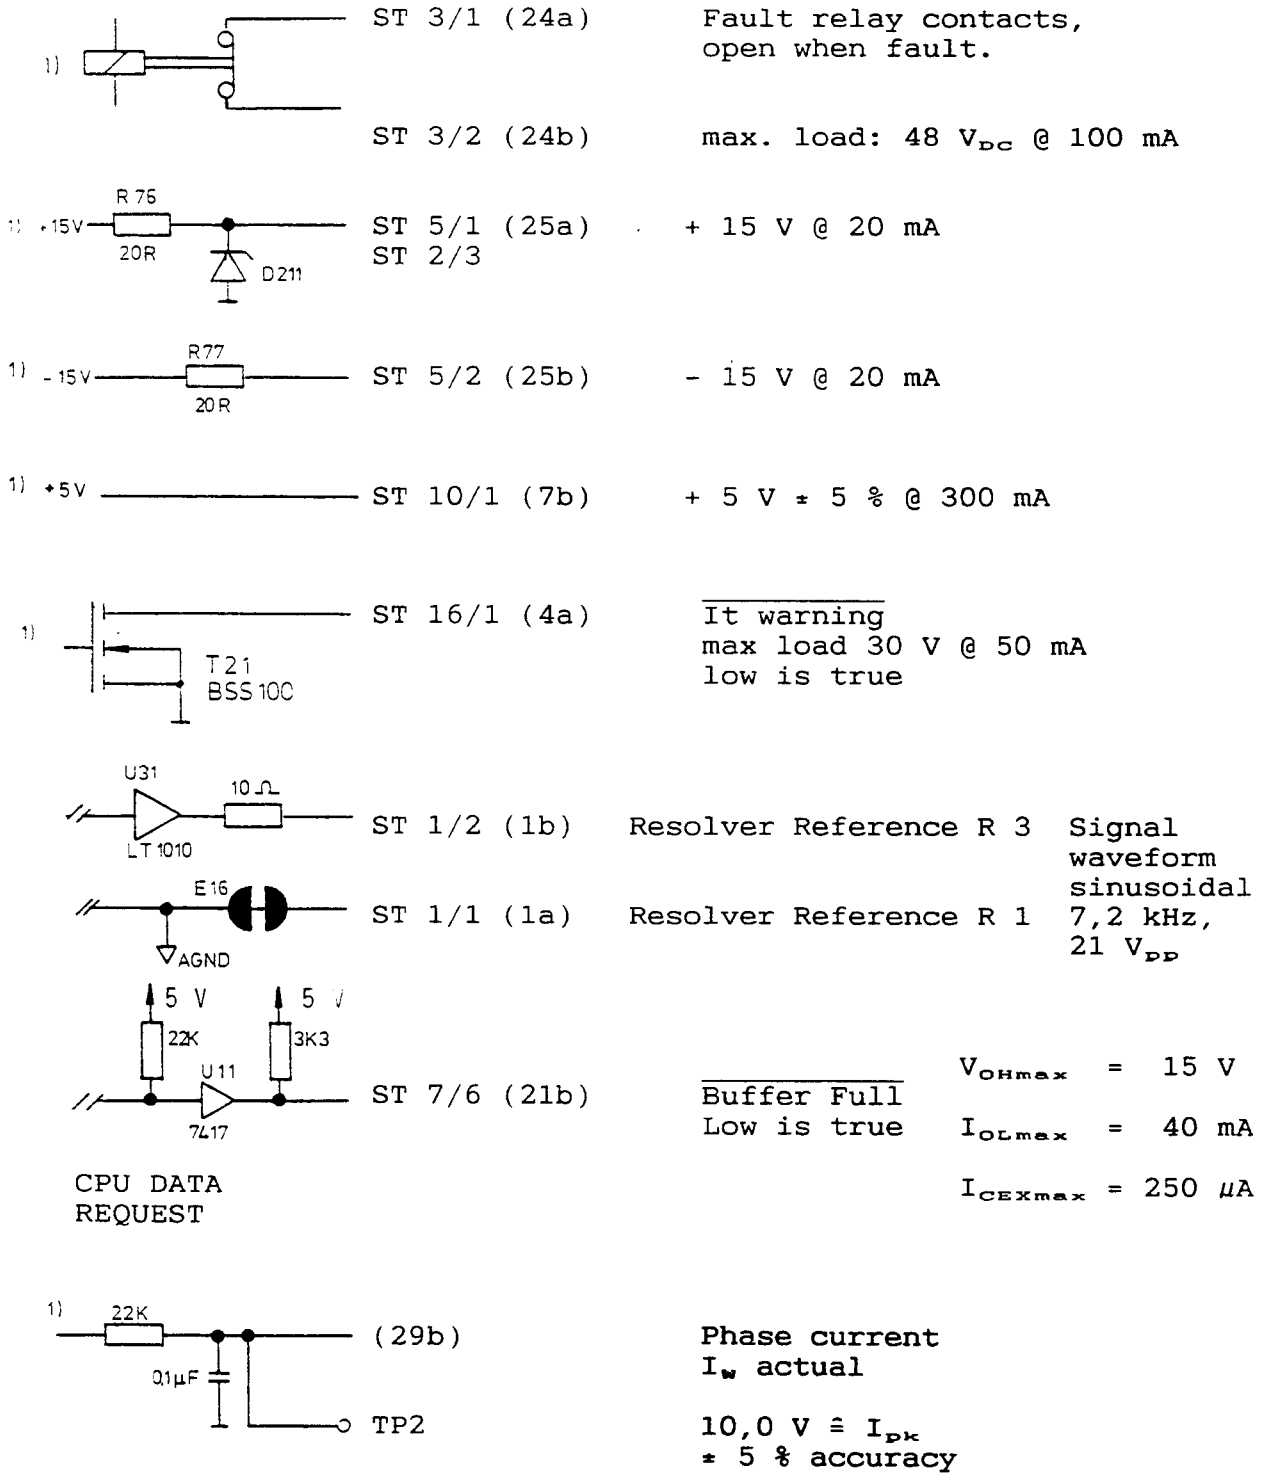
1) ST 3/1 (24a) Fault relay contacts, open when fault.

ST 3/2 (24b) max. load: 48 $V_{DC}$ @ 100 mA

R 76
1) +15V 20R D211 ST 5/1 (25a) + 15 V @ 20 mA
ST 2/3

R77
1) -15V 20R ST 5/2 (25b) - 15 V @ 20 mA

1) +5V ST 10/1 (7b) + 5 V ± 5 % @ 300 mA

1) ST 16/1 (4a) $\overline{\text{It warning}}$
T21
BSS100
max load 30 V @ 50 mA
low is true

U31 10 Ω
LT1010
ST 1/2 (1b) Resolver Reference R 3 Signal waveform sinusoidal 7,2 kHz, 21 $V_{PP}$

E16
$\nabla_{AGND}$
ST 1/1 (1a) Resolver Reference R 1

5 V 5 V
22K 3K3
U11
7417
ST 7/6 (21b) $\overline{\text{Buffer Full}}$
Low is true

$V_{OHmax}$ = 15 V
$I_{OLmax}$ = 40 mA
$I_{CEXmax}$ = 250 µA

CPU DATA REQUEST

1) 22K
0,1µF
(29b) Phase current
$I_w$ actual

TP2 10,0 V ≙ $I_{pk}$
± 5 % accuracy